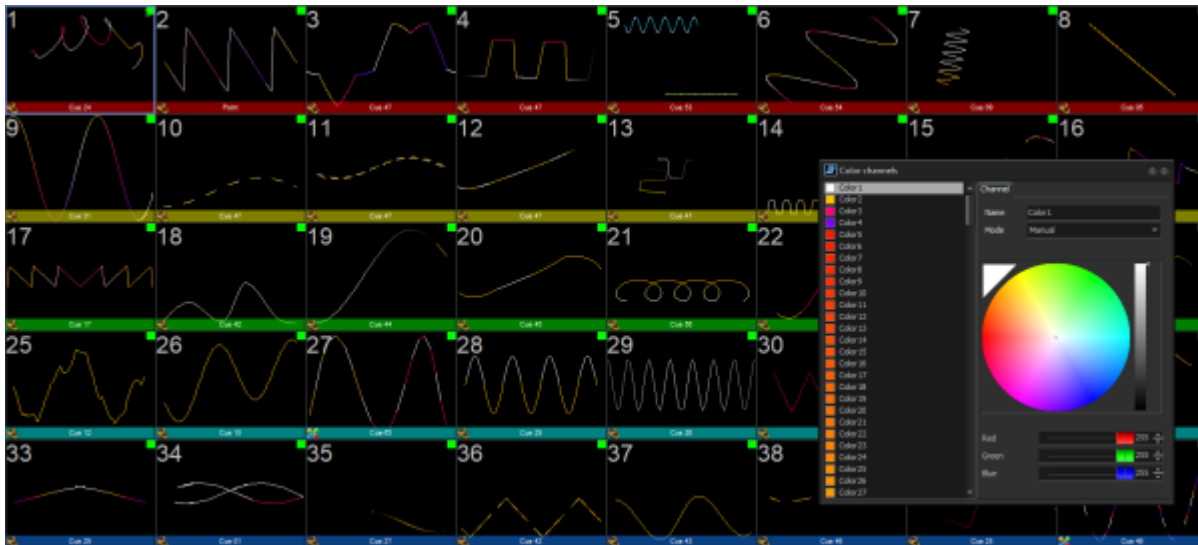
1
Cue 24
2
Point
3
Cue 47
4
Cue 47
5
Cue 53
6
Cue 54
7
Cue 09
8
Cue 05
9
Cue 01
10
Cue 47
11
Cue 41
12
Cue 41
13
Cue 41
14
15
16
17
Cue 17
18
Cue 42
19
Cue 44
20
Cue 45
21
Cue 56
22
25
Cue 12
26
Cue 10
27
Cue 53
28
Cue 28
29
Cue 28
30
33
Cue 29
34
Cue 01
35
Cue 27
36
Cue 42
37
Cue 43
38
Cue 46
Cue 29
Cue 40

Color channels
Color1
Color2
Color3
Color4
Color5
Color6
Color7
Color8
Color9
Color10
Color11
Color12
Color13
Color14
Color15
Color16
Color17
Color18
Color19
Color20
Color21
Color22
Color23
Color24
Color25
Color26
Color27
Channel
Name
Color1
Mode
Manual
Red
255
Green
255
Blue
255